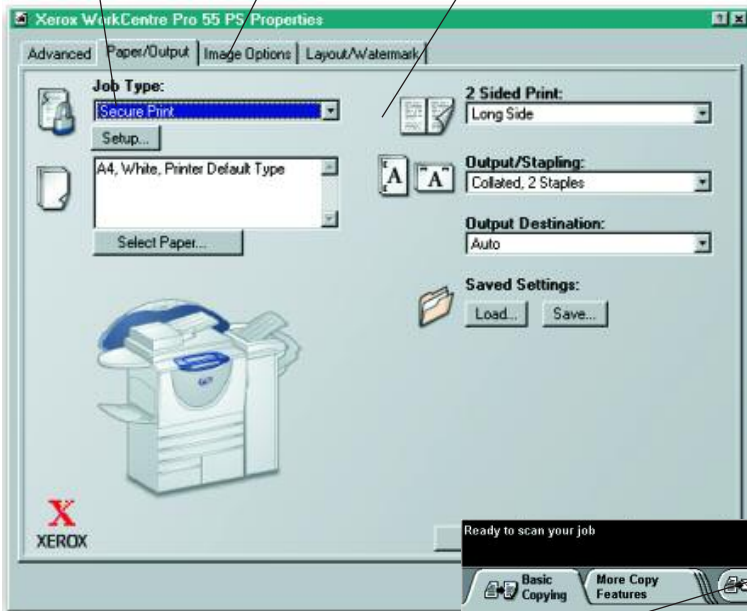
Xerox WorkCentre Pro 55 PS Properties

Advanced | Paper/Output | Image Options | Layout/Watermark

Job Type:
Secure Print
Setup...

A4, White, Printer Default Type

Select Paper...

2 Sided Print:
Long Side

A A

Output/Stapling:
Collated, 2 Staples

Output Destination:
Auto

Saved Settings:
Load... Save...

X
XEROX

Ready to scan your job

Basic Copying | More Copy Features